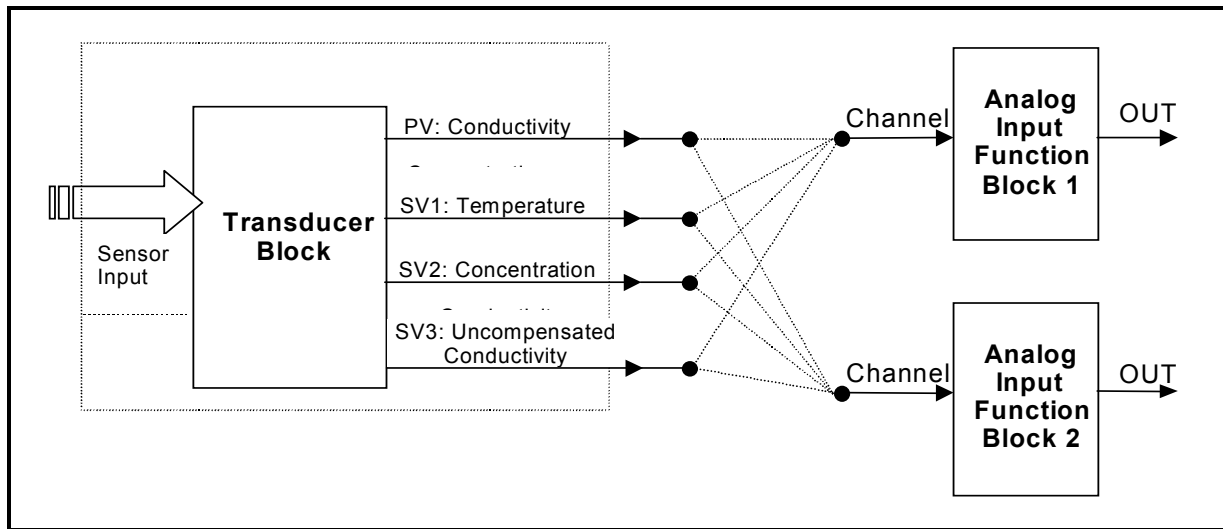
Sensor Input

Transducer Block

PV: Conductivity

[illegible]

SV1: Temperature

SV2: Concentration

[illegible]

SV3: Uncompensated Conductivity

Channel

Analog Input Function Block 1

OUT

Channel

Analog Input Function Block 2

OUT